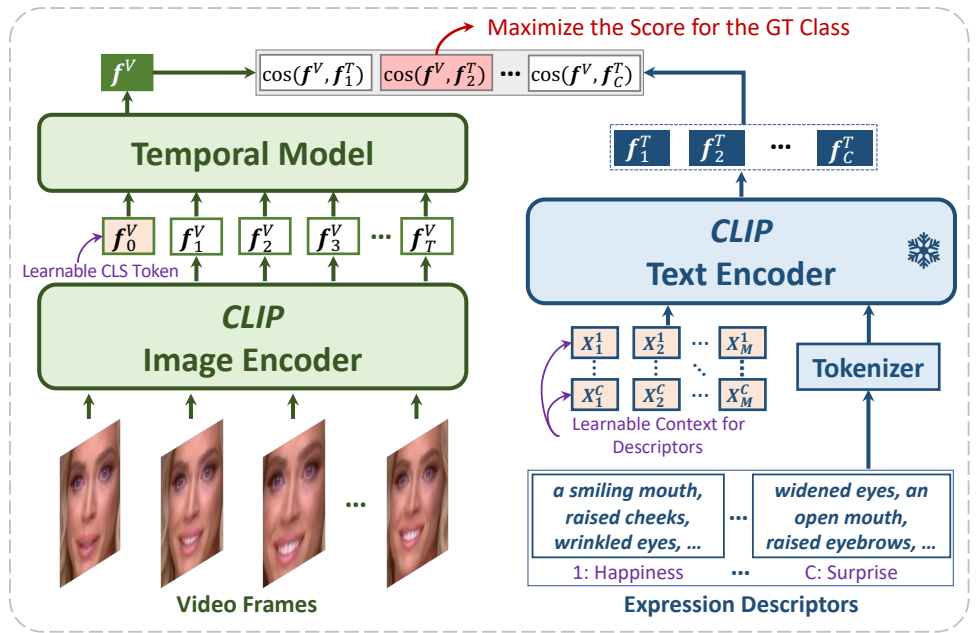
Maximize the Score for the GT Class

$\boldsymbol{f}^V$

$\cos(\boldsymbol{f}^V, \boldsymbol{f}_1^T)$ $\cos(\boldsymbol{f}^V, \boldsymbol{f}_2^T)$ ··· $\cos(\boldsymbol{f}^V, \boldsymbol{f}_C^T)$

Temporal Model

$\boldsymbol{f}_1^T$ $\boldsymbol{f}_2^T$ ··· $\boldsymbol{f}_C^T$

$\boldsymbol{f}_0^V$ $\boldsymbol{f}_1^V$ $\boldsymbol{f}_2^V$ $\boldsymbol{f}_3^V$ ··· $\boldsymbol{f}_T^V$

Learnable CLS Token

CLIP
Text Encoder

CLIP
Image Encoder

$X_1^1$ $X_2^1$ ··· $X_M^1$
$X_1^C$ $X_2^C$ ··· $X_M^C$

Tokenizer

Learnable Context for Descriptors

···

a smiling mouth, raised cheeks, wrinkled eyes, ...

···

widened eyes, an open mouth, raised eyebrows, ...

1: Happiness ··· C: Surprise

Video Frames

Expression Descriptors